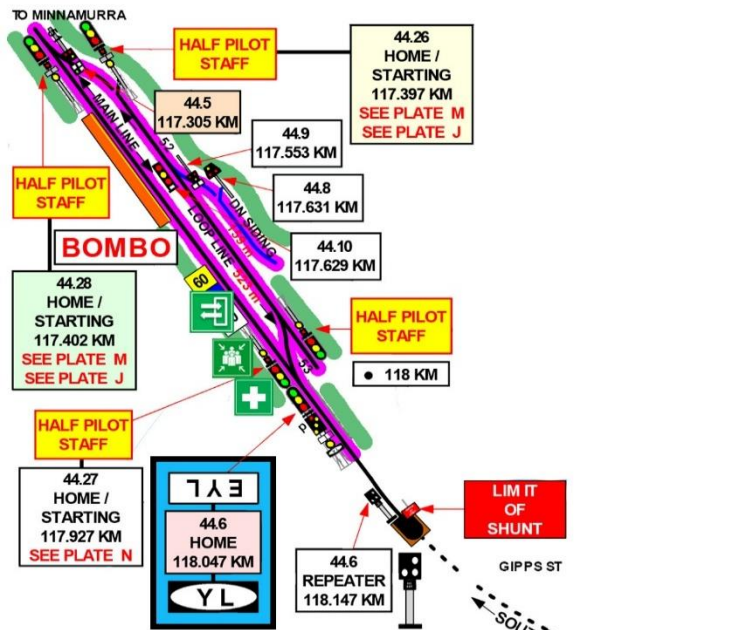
TO MINNAMURRA

HALF PILOT STAFF

44.26
HOME / STARTING
117.397 KM
SEE PLATE M
SEE PLATE J

44.5
117.305 KM

44.9
117.553 KM

MAIN LINE

52

44.8
117.631 KM

DN SIDING

HALF PILOT STAFF

BOMBO

LOOP LINE

44.10
117.629 KM

60

44.28
HOME / STARTING
117.402 KM
SEE PLATE M
SEE PLATE J

HALF PILOT STAFF

53

• 118 KM

HALF PILOT STAFF

P

44.27
HOME / STARTING
117.927 KM
SEE PLATE N

E Y L

44.6
HOME
118.047 KM

Y L

LIM IT OF SHUNT

44.6
REPEATER
118.147 KM

GIPPS ST

SOU